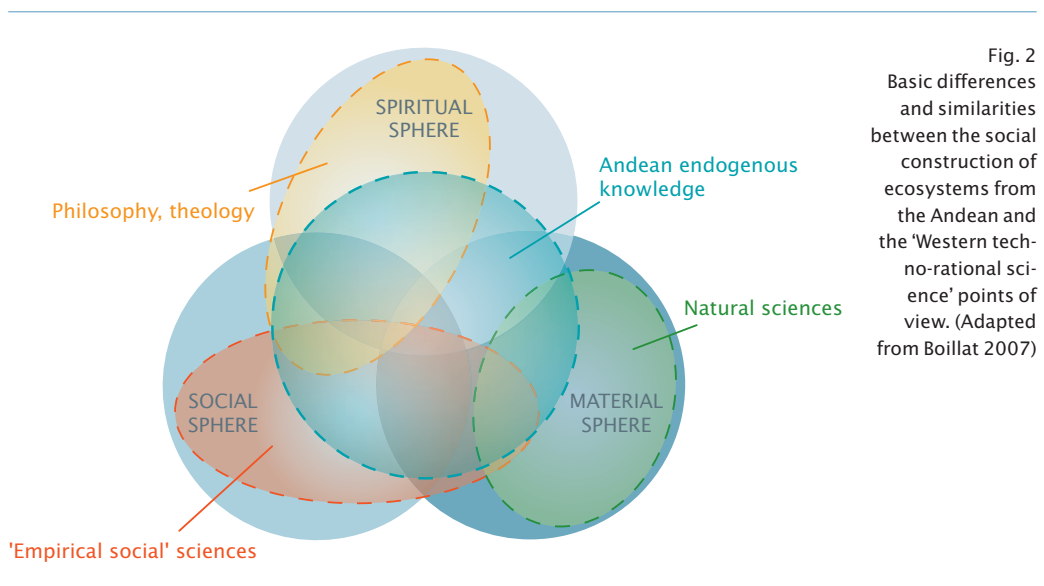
SPIRITUAL SPHERE

Andean endogenous knowledge

Philosophy, theology

Natural sciences

SOCIAL SPHERE

MATERIAL SPHERE

'Empirical social' sciences

Fig. 2
Basic differences and similarities between the social construction of ecosystems from the Andean and the 'Western techno-rational science' points of view. (Adapted from Boillat 2007)